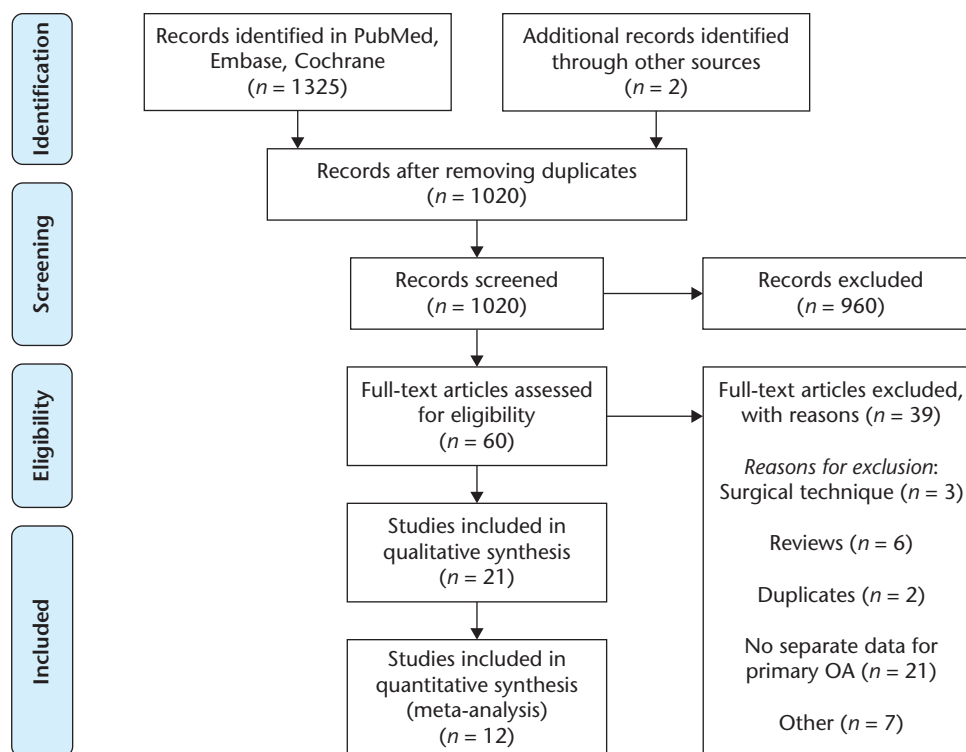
Identification

Records identified in PubMed, Embase, Cochrane ($n = 1325$)

Additional records identified through other sources ($n = 2$)

Records after removing duplicates ($n = 1020$)

Screening

Records screened ($n = 1020$)

Records excluded ($n = 960$)

Eligibility

Full-text articles assessed for eligibility ($n = 60$)

Full-text articles excluded, with reasons ($n = 39$)

*Reasons for exclusion*: Surgical technique ($n = 3$)

Reviews ($n = 6$)

Duplicates ($n = 2$)

No separate data for primary OA ($n = 21$)

Other ($n = 7$)

Included

Studies included in qualitative synthesis ($n = 21$)

Studies included in quantitative synthesis (meta-analysis) ($n = 12$)